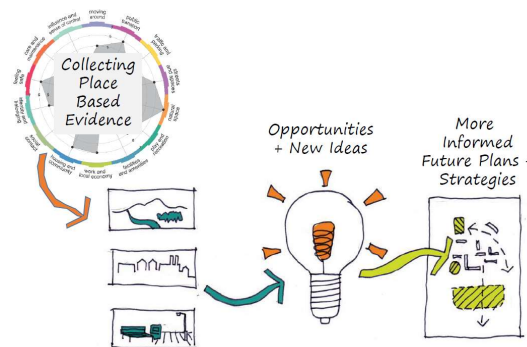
moving around

public transport

traffic and parking

streets and spaces

natural space

play and recreation

facilities and amenities

work and local economy

housing and community

social contact

identity and belonging

feeling safe

care and maintenance

influence and sense of control

Collecting Place Based Evidence

Opportunities + New Ideas

More Informed Future Plans + Strategies